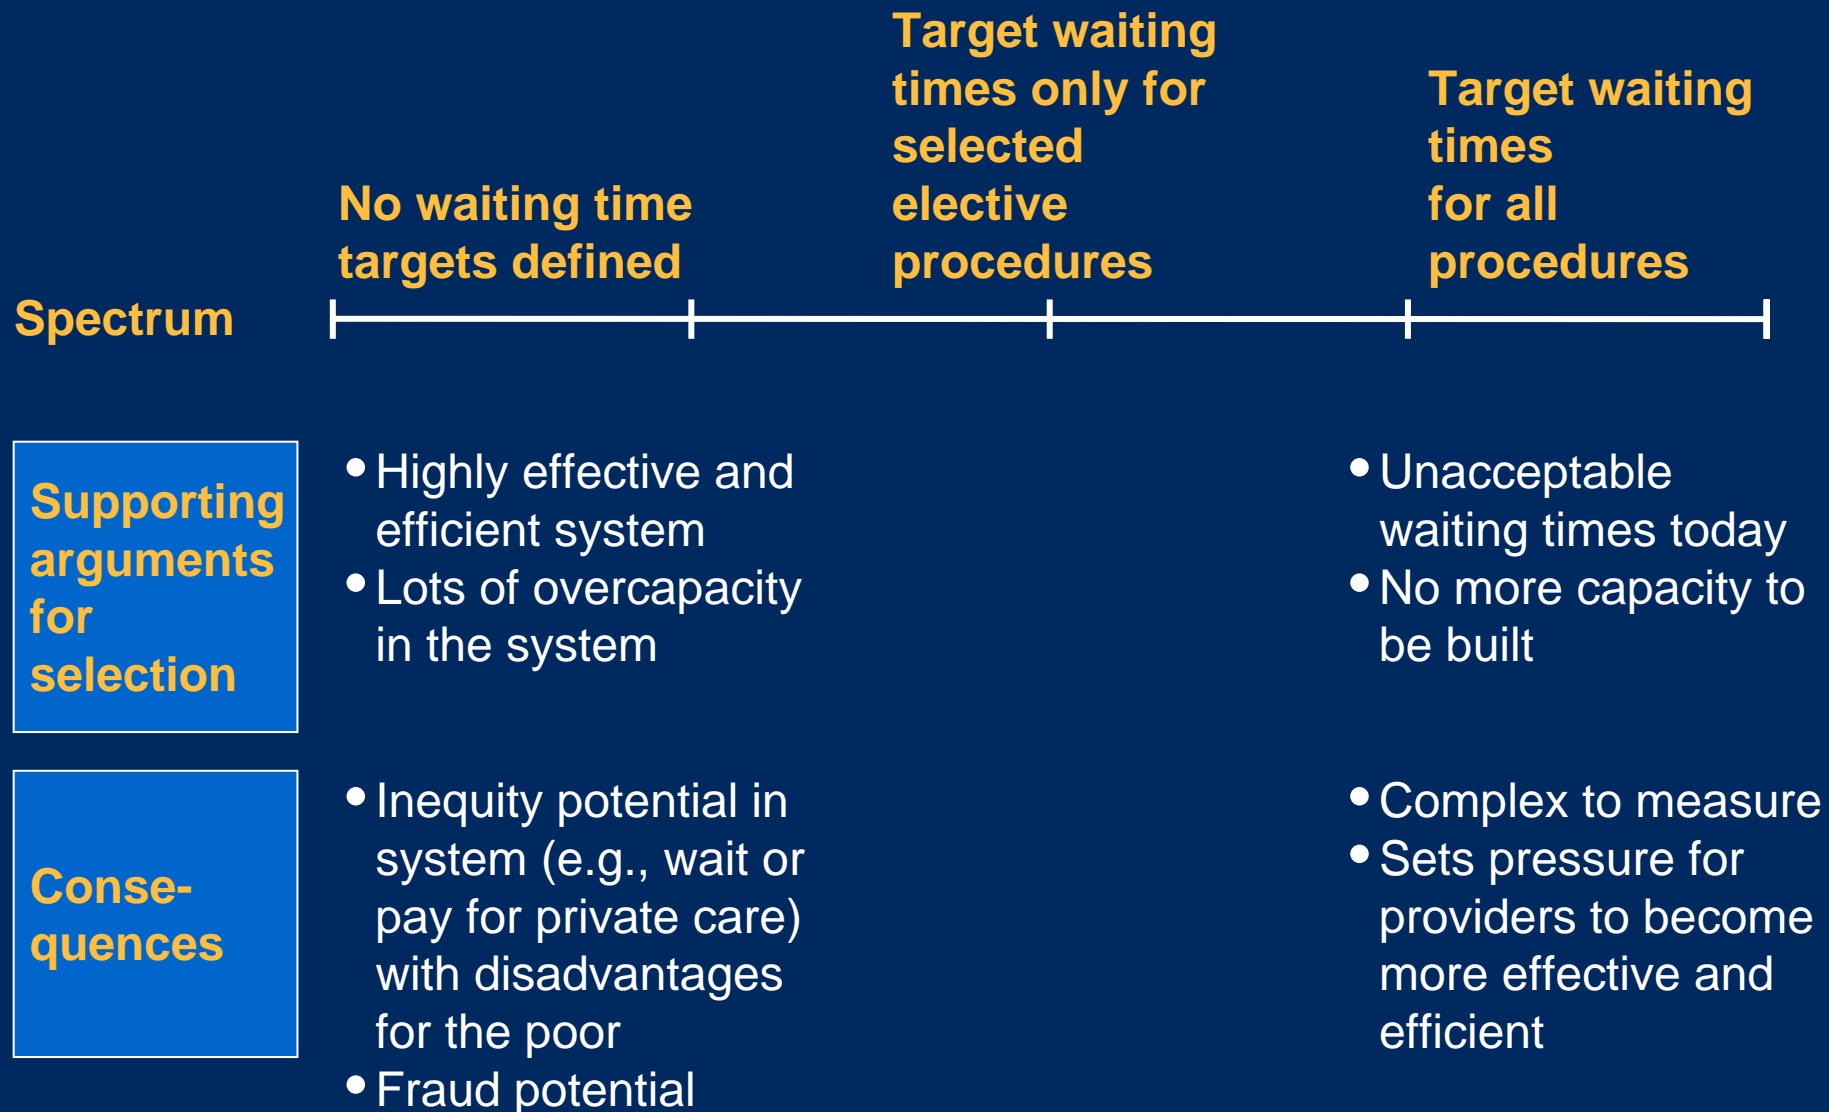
Spectrum

No waiting time targets defined

Target waiting times only for selected elective procedures

Target waiting times for all procedures

Supporting arguments for selection

• Highly effective and efficient system
• Lots of overcapacity in the system

• Unacceptable waiting times today
• No more capacity to be built

Conse-quences

• Inequity potential in system (e.g., wait or pay for private care) with disadvantages for the poor
• Fraud potential

• Complex to measure
• Sets pressure for providers to become more effective and efficient